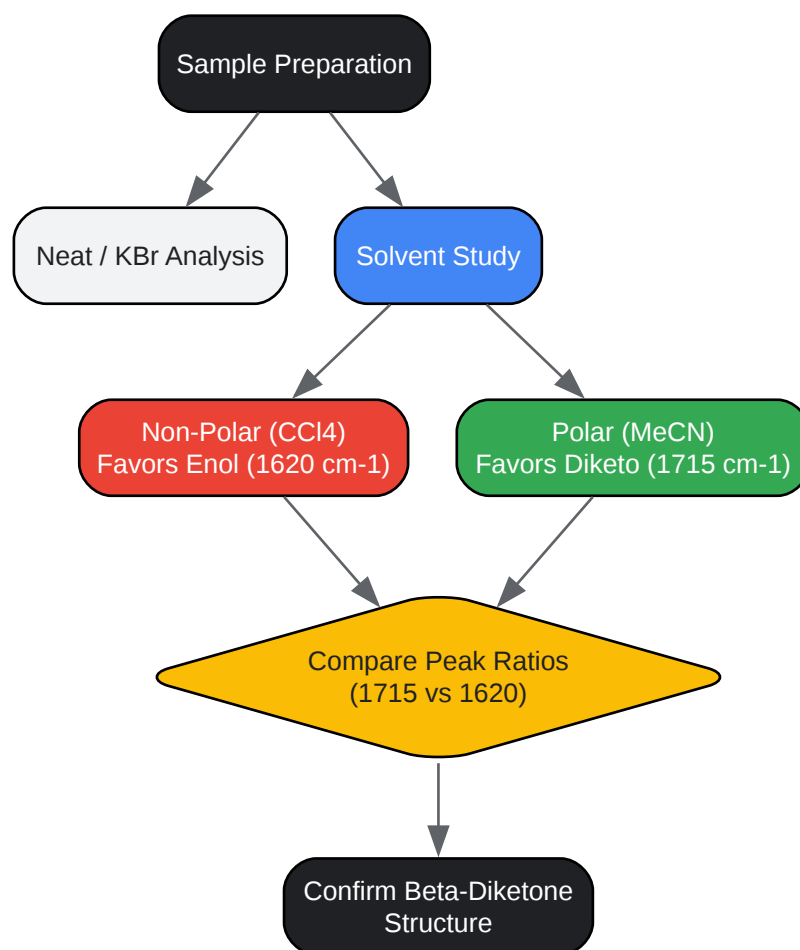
Sample Preparation

Neat / KBr Analysis

Solvent Study

Non-Polar (CCl4)
Favors Enol (1620 cm-1)

Polar (MeCN)
Favors Diketo (1715 cm-1)

Compare Peak Ratios
(1715 vs 1620)

Confirm Beta-Diketone
Structure